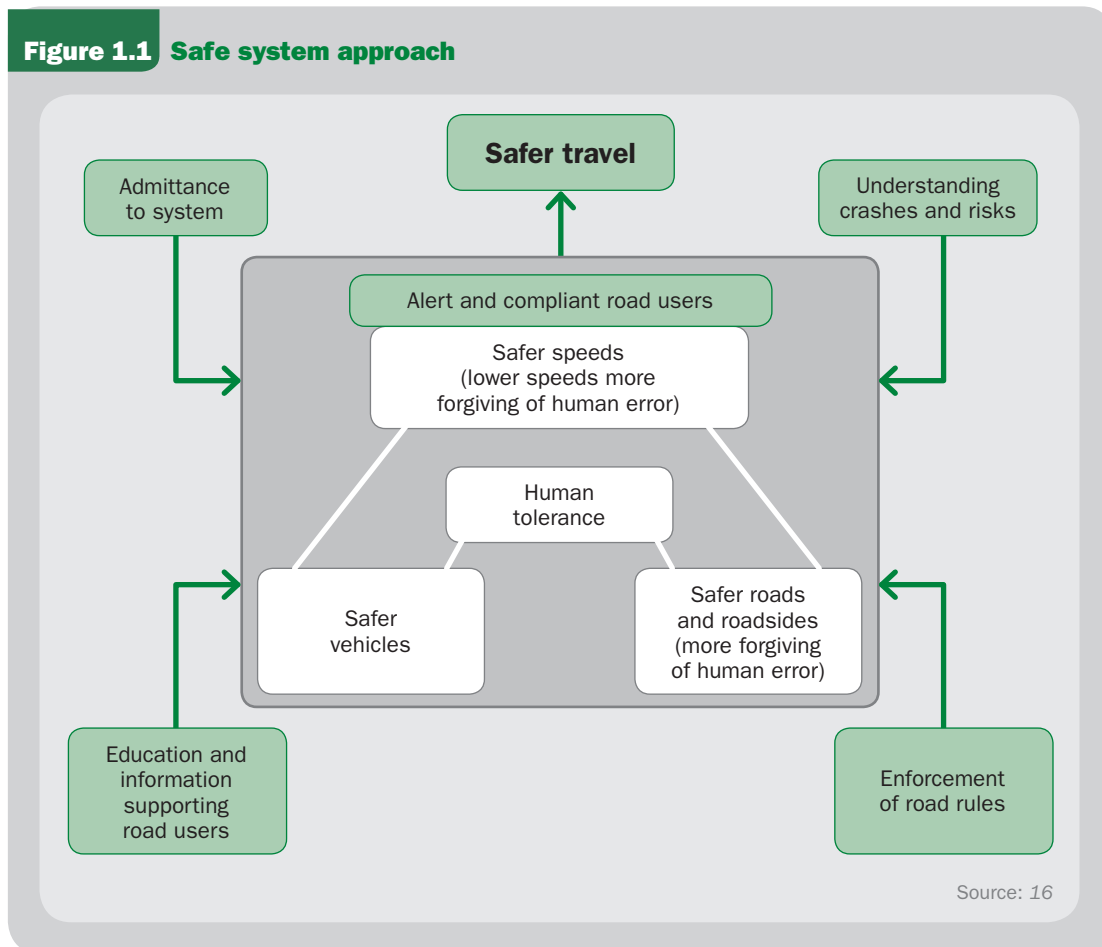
Figure 1.1 Safe system approach

Safer travel

Admittance to system

Understanding crashes and risks

Alert and compliant road users

Safer speeds (lower speeds more forgiving of human error)

Human tolerance

Safer vehicles

Safer roads and roadsides (more forgiving of human error)

Education and information supporting road users

Enforcement of road rules

Source: 16